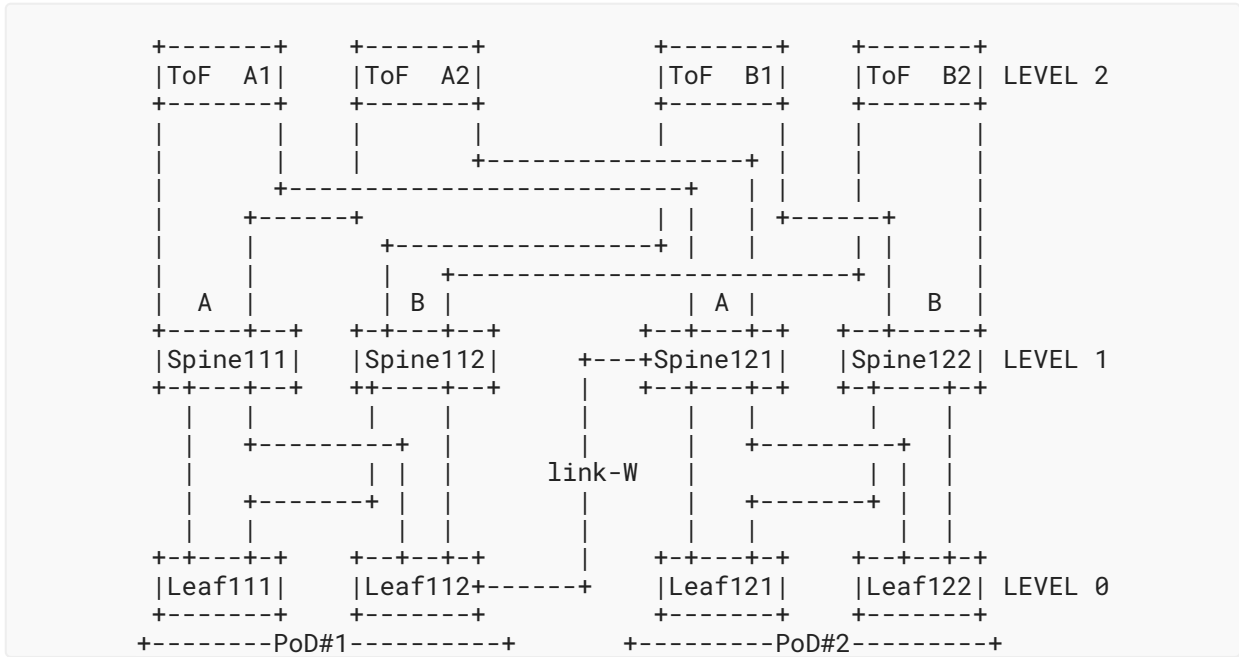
+-------+    +-------+         +-------+    +-------+
|ToF  A1|    |ToF  A2|         |ToF  B1|    |ToF  B2| LEVEL 2
+-------+    +-------+         +-------+    +-------+
|      |     |      |          |       |    |       |
|      |     |      +-----------------+ |    |       |
|      +--------------------------+   | |    |       |
|     +------+                    | |  | +------+   |
|     |        +-----------------+ |  |       | |   |
|     |        |  +------------------------+ |   |
|  A  |        | B |                 | A |     |  B |
+-----+--+     +-+---+--+         +--+---+-+   +--+-----+
|Spine111|     |Spine112|     +---+Spine121|   |Spine122| LEVEL 1
+-+---+--+     ++----+--+     |   +--+---+-+   +-+----+-+
  |   |         |    |        |      |   |       |    |
  |   +---------+    |        |      |   +---------+  |
  |            | |   |     link-W    |           | |  |
  |   +-------+ |    |        |      |   +-------+ |  |
  |   |        |     |        |      |   |         |  |
+-+---+-+      +--+--+-+      |   +-+---+-+    +--+--+-+
|Leaf111|      |Leaf112+------+   |Leaf121|    |Leaf122| LEVEL 0
+-------+      +-------+          +-------+    +-------+
+--------PoD#1----------+      +---------PoD#2---------+